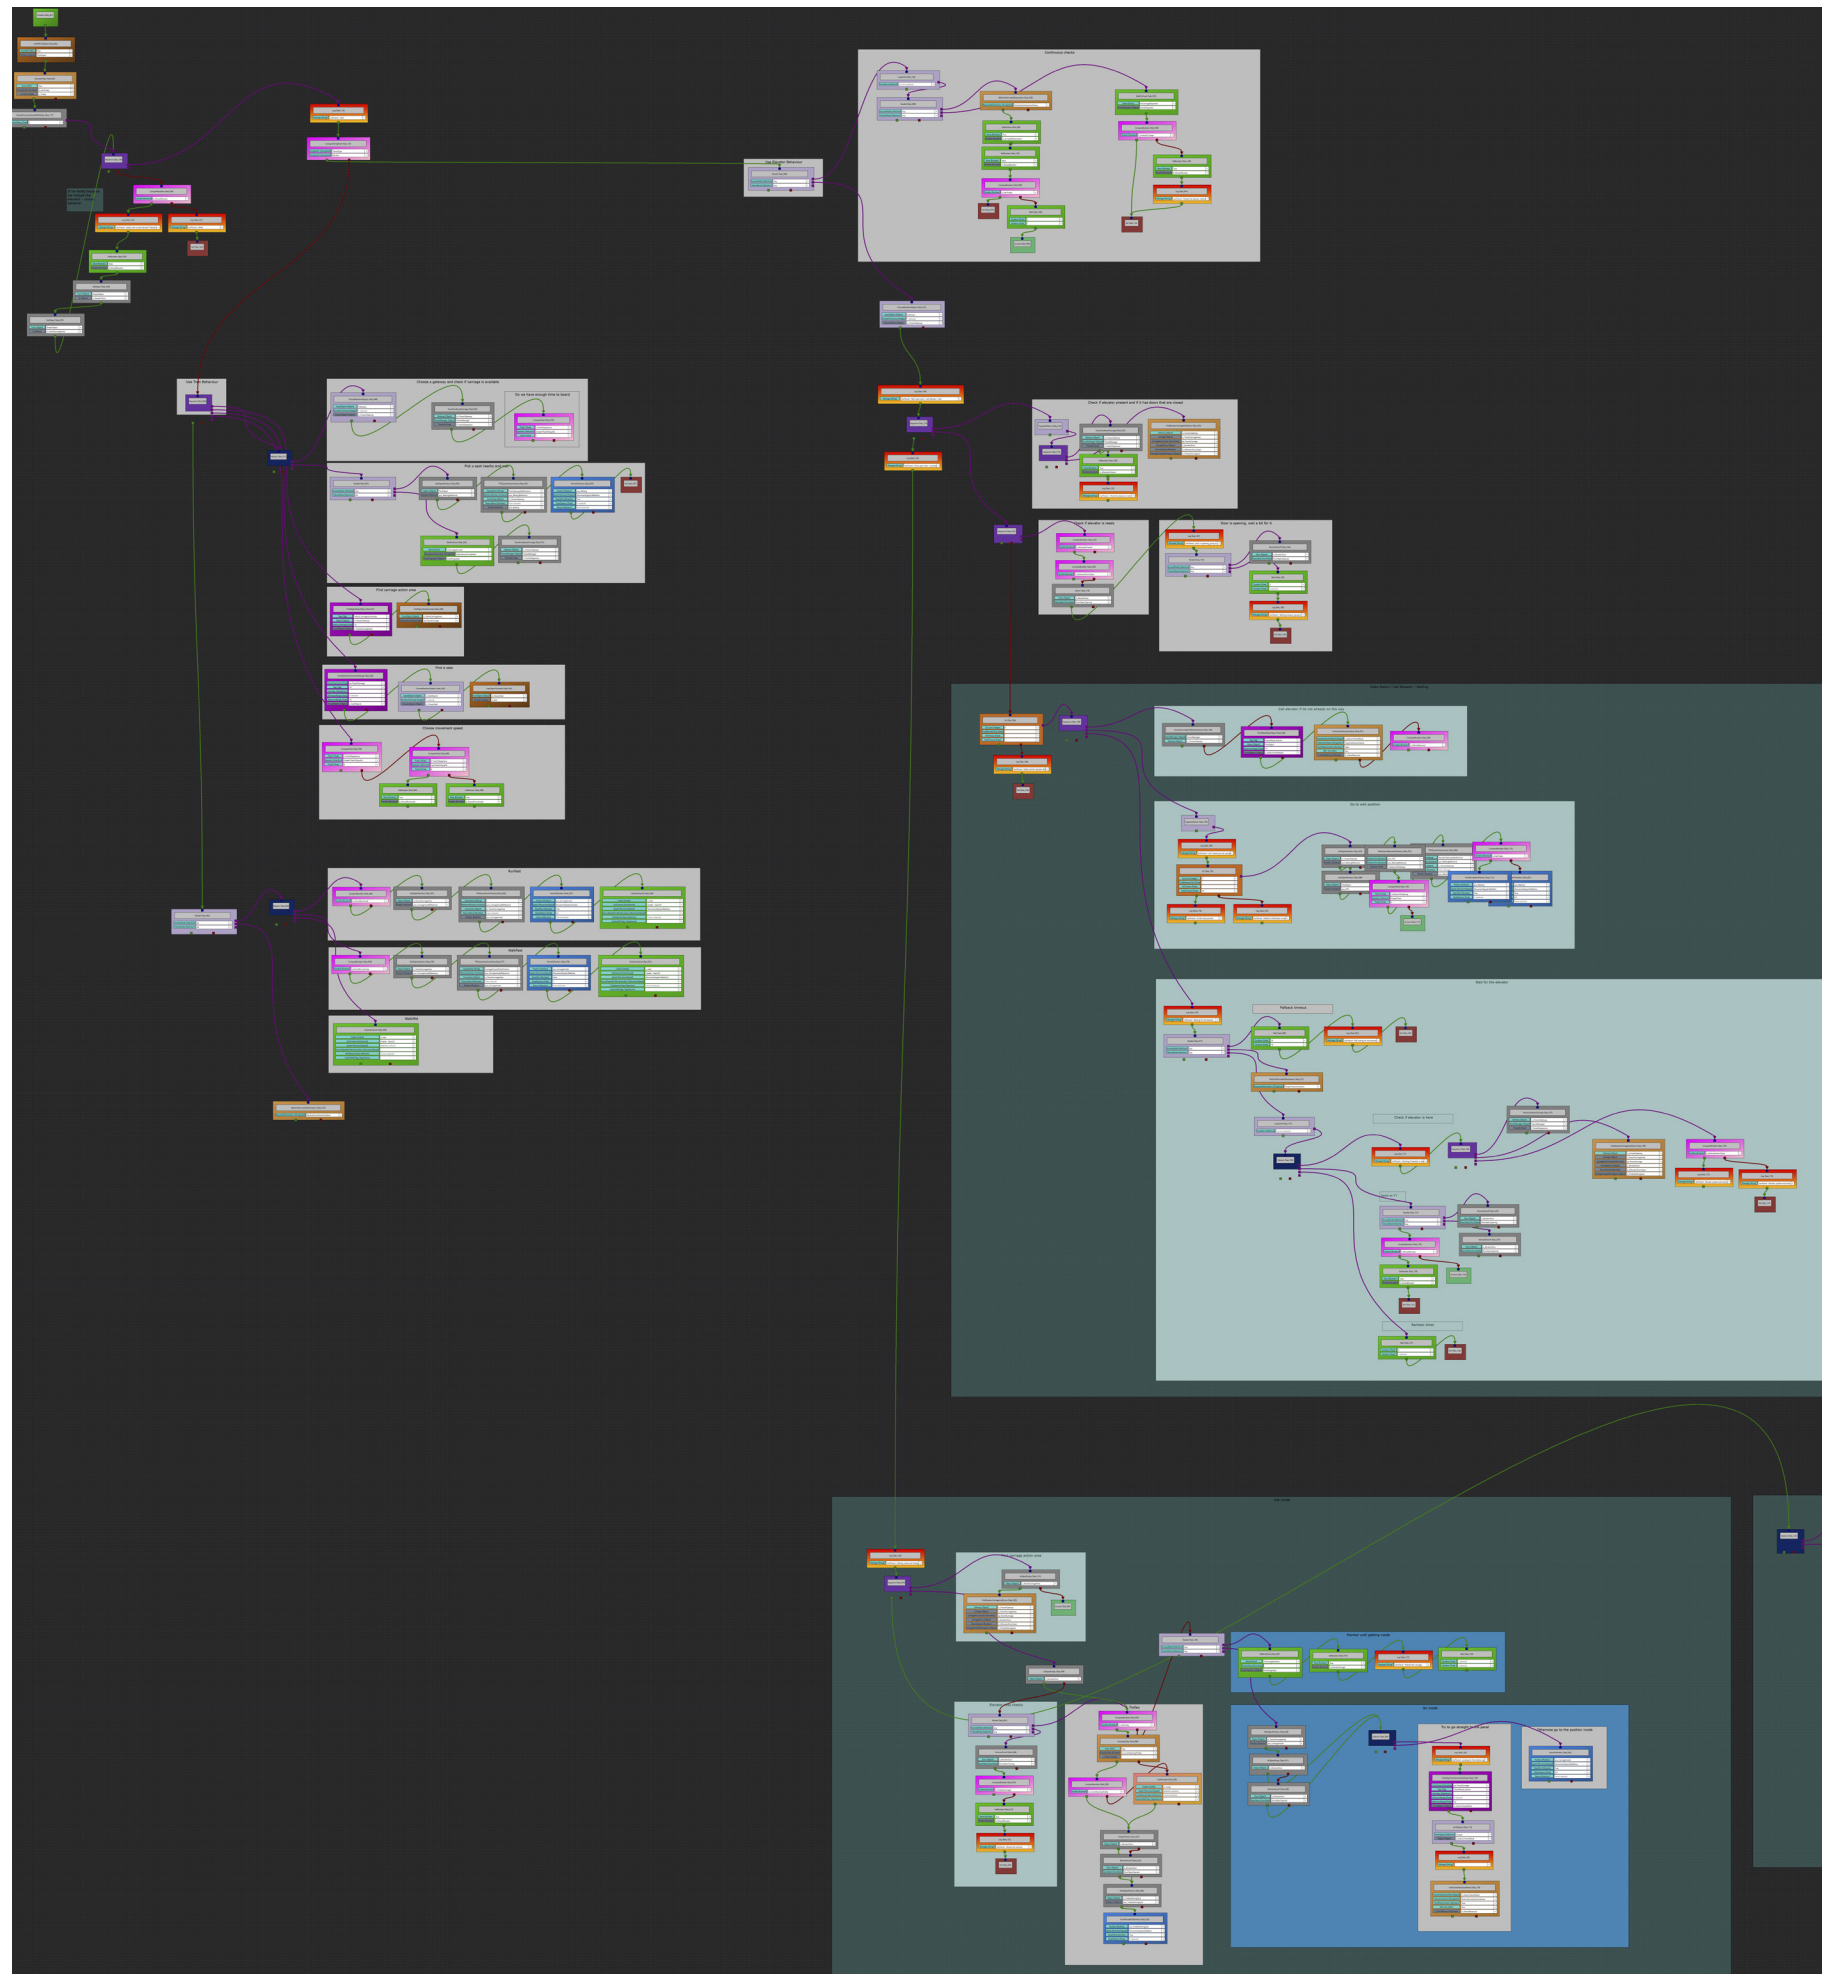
Continuous checks

Use Elevator Behaviour

Use Train Behaviour

Choose a gateway and check if carriage is available

Do we have enough time to board

Pick a spot nearby and wait

Find carriage action area

Find a seat

Choose movement speed

RunRel

WalkRel

WalkRel

Check if elevator present and if it has doors that are closed

Check if elevator is ready

Door is opening, wait a bit for it

Call elevator if no-one already on the way

Go to wait position

Wait for the elevator

Fallback timeout

Check if elevator is here

Random timer

Find carriage action area

Random wait gating mode

Go mode

Try to go straight to the panel

Otherwise go to the position mode

Prefab

Escape